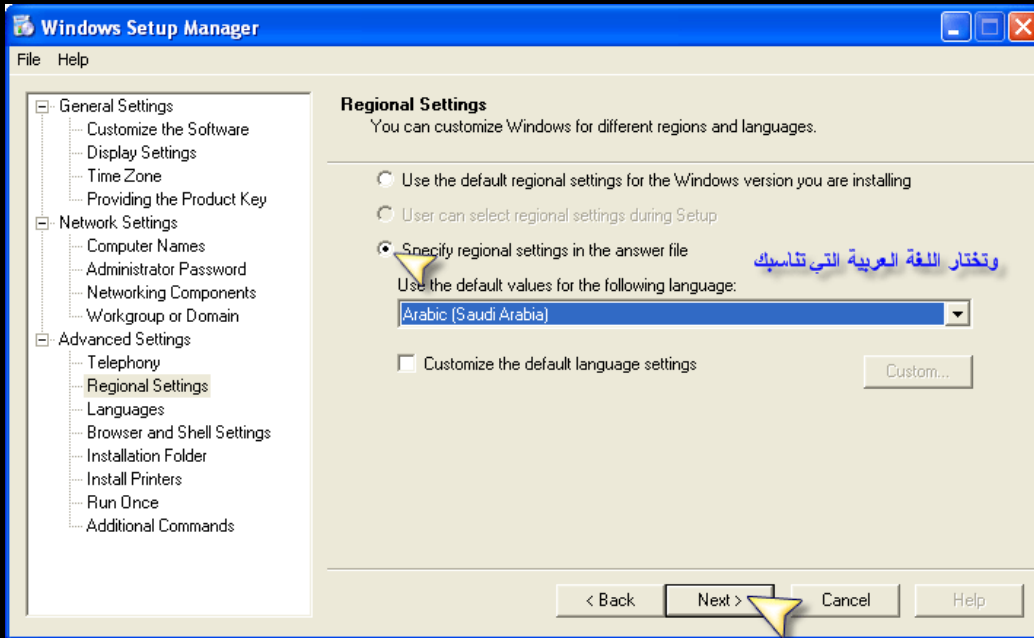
Windows Setup Manager

File Help

General Settings
Customize the Software
Display Settings
Time Zone
Providing the Product Key
Network Settings
Computer Names
Administrator Password
Networking Components
Workgroup or Domain
Advanced Settings
Telephony
Regional Settings
Languages
Browser and Shell Settings
Installation Folder
Install Printers
Run Once
Additional Commands

Regional Settings
You can customize Windows for different regions and languages.

Use the default regional settings for the Windows version you are installing
User can select regional settings during Setup
Specify regional settings in the answer file

وتختار اللغة العربية التي تناسبك

Use the default values for the following language:
Arabic (Saudi Arabia)

Customize the default language settings

Custom...

< Back
Next >
Cancel
Help